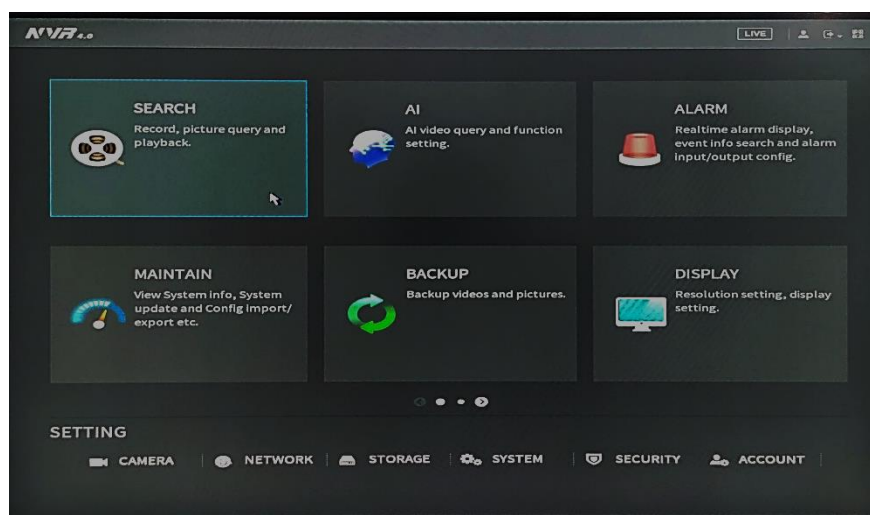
NVR4.0

LIVE

SEARCH
Record, picture query and playback.

AI
AI video query and function setting.

ALARM
Realtime alarm display, event info search and alarm input/output config.

MAINTAIN
View System info, System update and Config import/export etc.

BACKUP
Backup videos and pictures.

DISPLAY
Resolution setting, display setting.

SETTING
CAMERA | NETWORK | STORAGE | SYSTEM | SECURITY | ACCOUNT